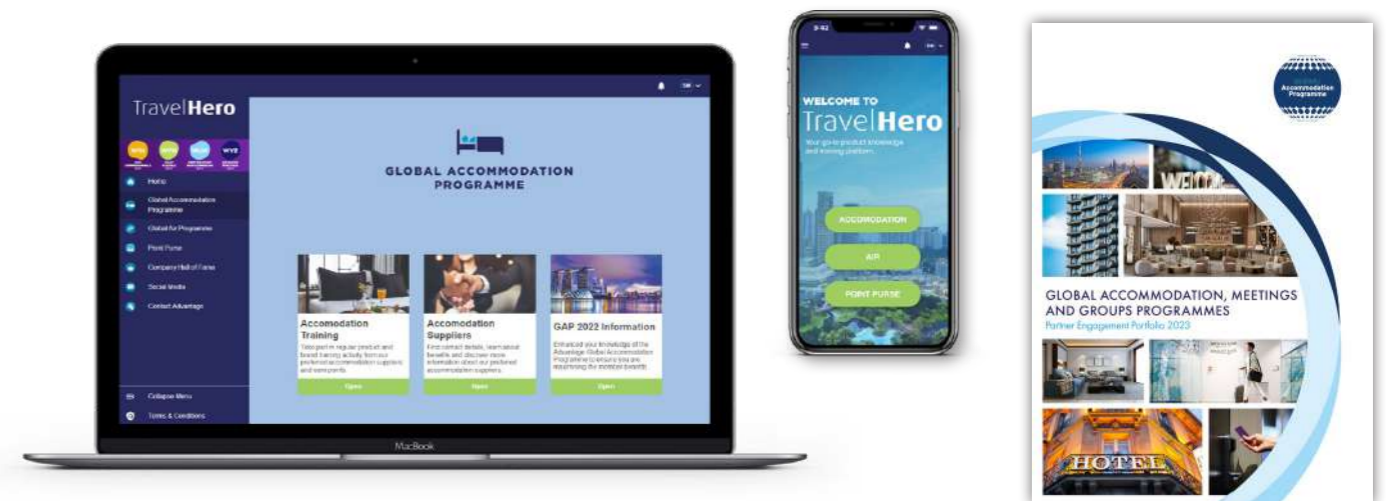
TravelHero

Home

Global Accommodation Programme

Global Air Programme

Point Purse

Company Hall of Fame

Social Media

Contact Advantage

Collapse Menu

Terms & Conditions

GLOBAL ACCOMMODATION PROGRAMME

Accomodation Training

Take part in regular product and brand training activity from our preferred accommodation suppliers and newsperts.

Open

Accomodation Suppliers

Find contact details, learn about benefits and discover more information about our preferred accommodation suppliers.

Open

GAP 2022 Information

Enhance your knowledge of the Advantage Global Accommodation Programme to ensure you are maximising the member benefit.

Open

MacBook

WELCOME TO TravelHero

Your go-to product knowledge and training platform.

ACCOMODATION

AIR

POINT PURSE

Global Accommodation Programme

WELCOME

HOTEL

GLOBAL ACCOMMODATION, MEETINGS AND GROUPS PROGRAMMES

Partner Engagement Portfolio 2023